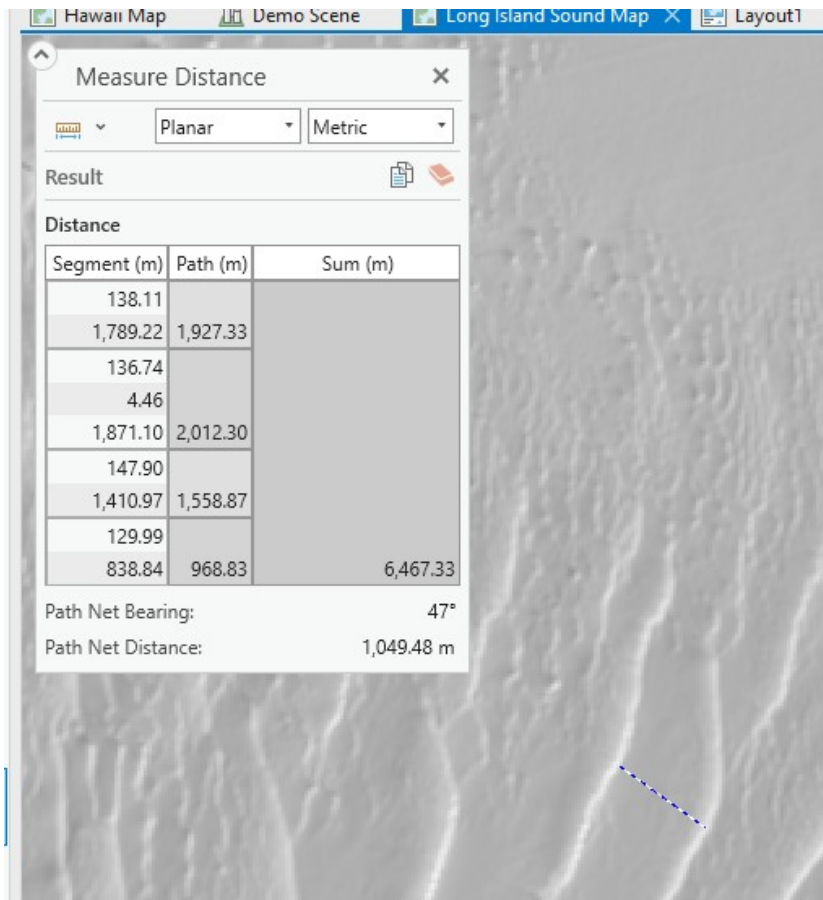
Hawaii Map | Demo Scene | Long Island Sound Map × | Layout1

Measure Distance ×

Planar | Metric

Result

Distance

| Segment (m) | Path (m) | Sum (m) |
|---|---|---|
| 138.11 | | |
| 1,789.22 | 1,927.33 | |
| 136.74 | | |
| 4.46 | | |
| 1,871.10 | 2,012.30 | |
| 147.90 | | |
| 1,410.97 | 1,558.87 | |
| 129.99 | | |
| 838.84 | 968.83 | 6,467.33 |

Path Net Bearing: 47°

Path Net Distance: 1,049.48 m